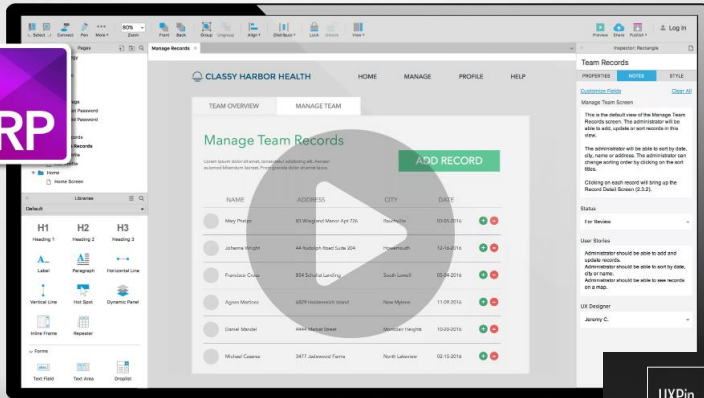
Select Connect Pen More Zoom Front Back Group Ungroup Align Distribute Lock Unlock View Preview Share Publish Log In

Pages

Manage Records

RP

Inspector: Rectangle

Team Records

PROPERTIES NOTES STYLE

Customize Fields Clear All

Manage Team Screen

This is the default view of the Manage Team Records screen. The administrator will be able to add, update or sort records in this view.

The administrator will be able to sort by date, city, name or address. The administrator can change sorting order by clicking on the sort titles.

Clicking on each record will bring up the Record Detail Screen (2.3.2).

Status

For Review

User Stories

Administrator should be able to add and update records.
Administrator should be able to sort by date, city or name.
Administrator should be able to see records on a map.

UX Designer

Jeremy C.

age
Password
Password
ords
Records
mite
rofile
Home
Home Screen

Libraries

Default

H1 Heading 1
H2 Heading 2
H3 Heading 3
Label
Paragraph
Horizontal Line
Vertical Line
Hot Spot
Dynamic Panel
Inline Frame
Repeater
Forms
Text Field
Text Area
Droplist

CLASSY HARBOR HEALTH HOME MANAGE PROFILE HELP

TEAM OVERVIEW MANAGE TEAM

Manage Team Records

ADD RECORD

NAME ADDRESS CITY DATE

Mary Phelps | 80 Wingland Manor Apt 726 | Reedsville | 10-05-2016
Johanna Wright | 44 Rudolph Road Suite 204 | Howemouth | 12-16-2016
Francisco Cruz | 834 Schultal Landing | South Lowell | 10-24-2016
Agnes Martinez | 6829 Heidenreich Island | New Mylene | 11-09-2016
Daniel Mendel | Market Street | Wonder Heights | 10-20-2016
Michael Casares | 3477 Jakewood Farms | North Lakeview | 02-15-2016

UXPin